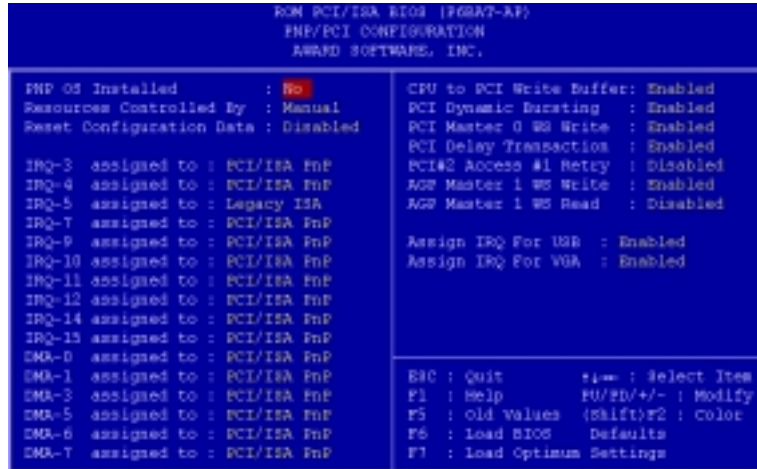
ROM PCI/ISA BIOS (F6BA7-AP)
PNP/PCI CONFIGURATION
AWARD SOFTWARE, INC.

PNP OS Installed : No
Resources Controlled By : Manual
Reset Configuration Data : Disabled

IRQ-3 assigned to : PCI/ISA PnP
IRQ-4 assigned to : PCI/ISA PnP
IRQ-5 assigned to : Legacy ISA
IRQ-7 assigned to : PCI/ISA PnP
IRQ-9 assigned to : PCI/ISA PnP
IRQ-10 assigned to : PCI/ISA PnP
IRQ-11 assigned to : PCI/ISA PnP
IRQ-12 assigned to : PCI/ISA PnP
IRQ-14 assigned to : PCI/ISA PnP
IRQ-15 assigned to : PCI/ISA PnP
DMA-0 assigned to : PCI/ISA PnP
DMA-1 assigned to : PCI/ISA PnP
DMA-3 assigned to : PCI/ISA PnP
DMA-5 assigned to : PCI/ISA PnP
DMA-6 assigned to : PCI/ISA PnP
DMA-7 assigned to : PCI/ISA PnP

CPU to PCI Write Buffer: Enabled
PCI Dynamic Bursting : Enabled
PCI Master 0 WS Write : Enabled
PCI Delay Transaction : Enabled
PCI#2 Access #1 Retry : Disabled
AGP Master 1 WS Write : Enabled
AGP Master 1 WS Read : Disabled

Assign IRQ For USB : Enabled
Assign IRQ For VGA : Enabled

ESC : Quit ↑↓→← : Select Item
F1 : Help PU/PD/+/- : Modify
F5 : Old Values (Shift)F2 : Color
F6 : Load BIOS Defaults
F7 : Load Optimum Settings